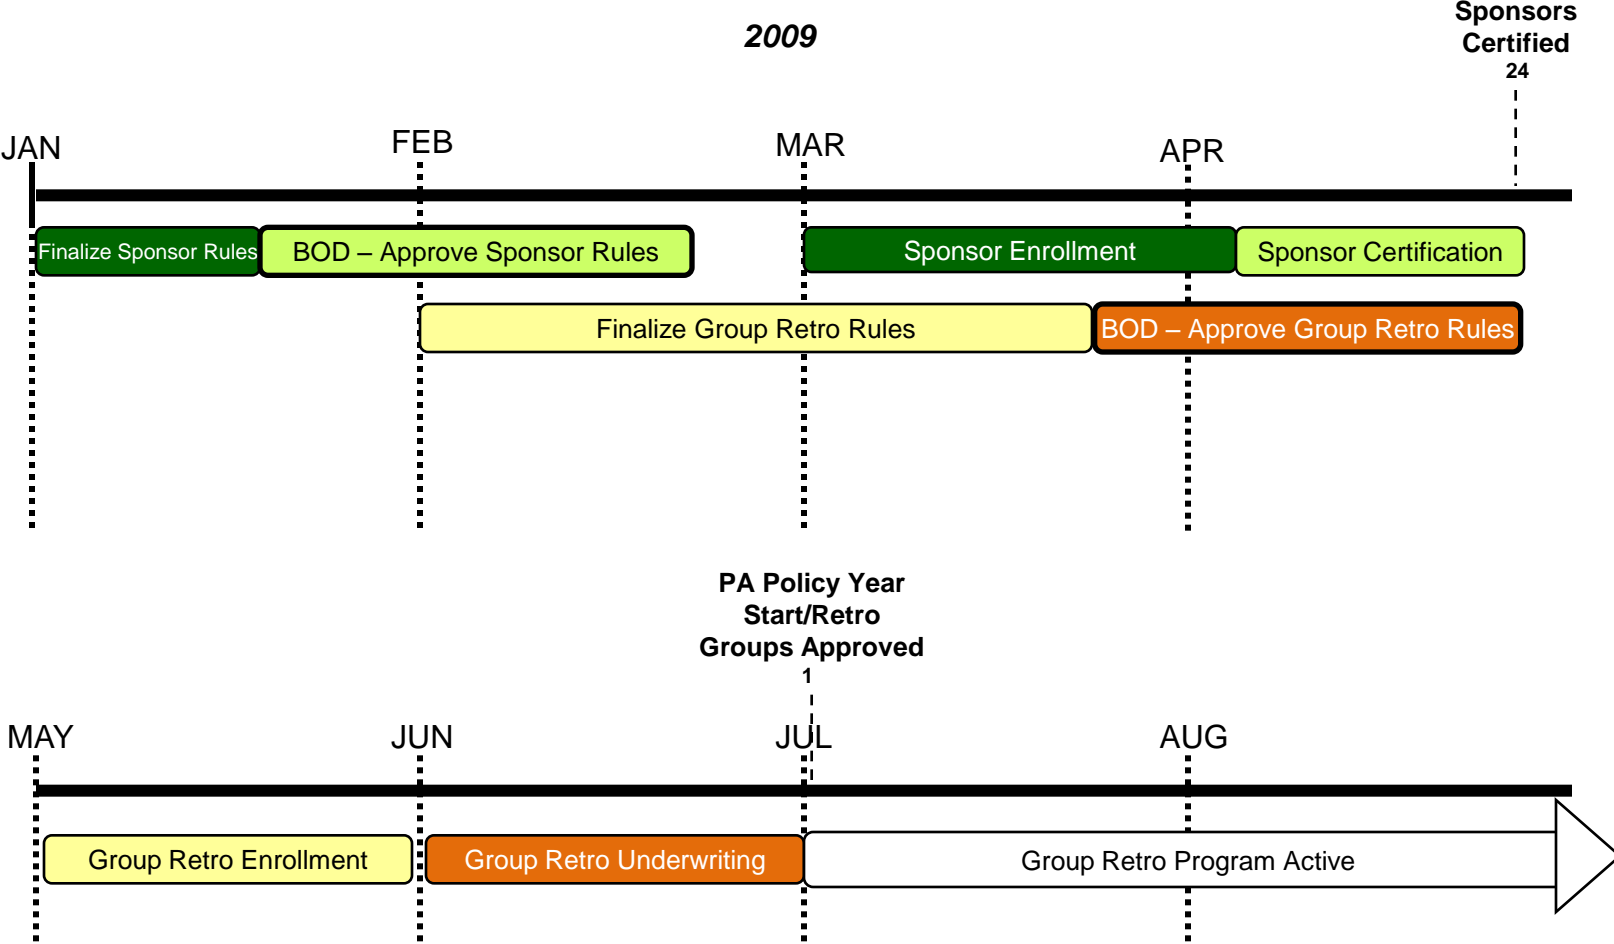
2009

Sponsors Certified
24

JAN
FEB
MAR
APR

Finalize Sponsor Rules
BOD – Approve Sponsor Rules
Sponsor Enrollment
Sponsor Certification
Finalize Group Retro Rules
BOD – Approve Group Retro Rules

PA Policy Year Start/Retro Groups Approved
1

MAY
JUN
JUL
AUG

Group Retro Enrollment
Group Retro Underwriting
Group Retro Program Active